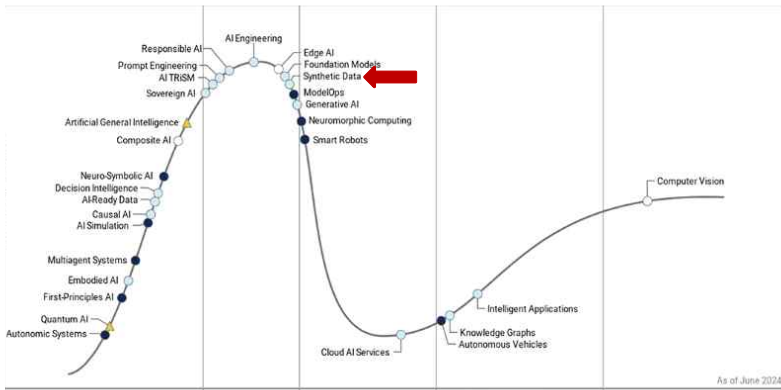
Responsible AI
AI Engineering
Prompt Engineering
AI TRiSM
Sovereign AI
Edge AI
Foundation Models
Synthetic Data
ModelOps
Generative AI
Neuromorphic Computing
Smart Robots
Artificial General Intelligence
Composite AI
Neuro-Symbolic AI
Decision Intelligence
AI-Ready Data
Causal AI
AI Simulation
Multiagent Systems
Embodied AI
First-Principles AI
Quantum AI
Autonomic Systems
Computer Vision
Intelligent Applications
Knowledge Graphs
Autonomous Vehicles
Cloud AI Services
As of June 2024